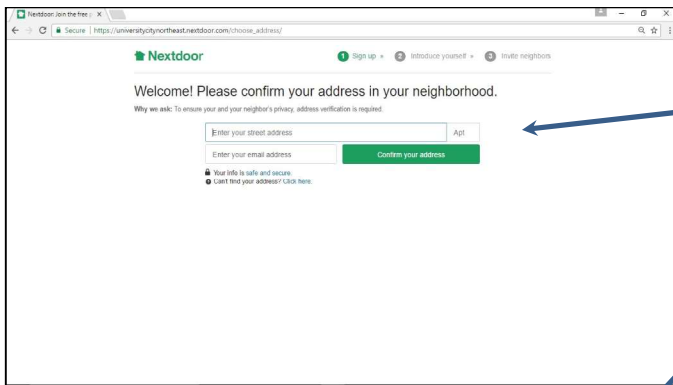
Nextdoor: Join the free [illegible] ×

Secure | https://universitycitynortheast.nextdoor.com/choose_address/

Nextdoor

1 Sign up » 2 Introduce yourself » 3 Invite neighbors

Welcome! Please confirm your address in your neighborhood.

Why we ask: To ensure your and your neighbor's privacy, address verification is required.

Enter your street address

Apt

Enter your email address

Confirm your address

Your info is safe and secure.

Can't find your address? Click here.